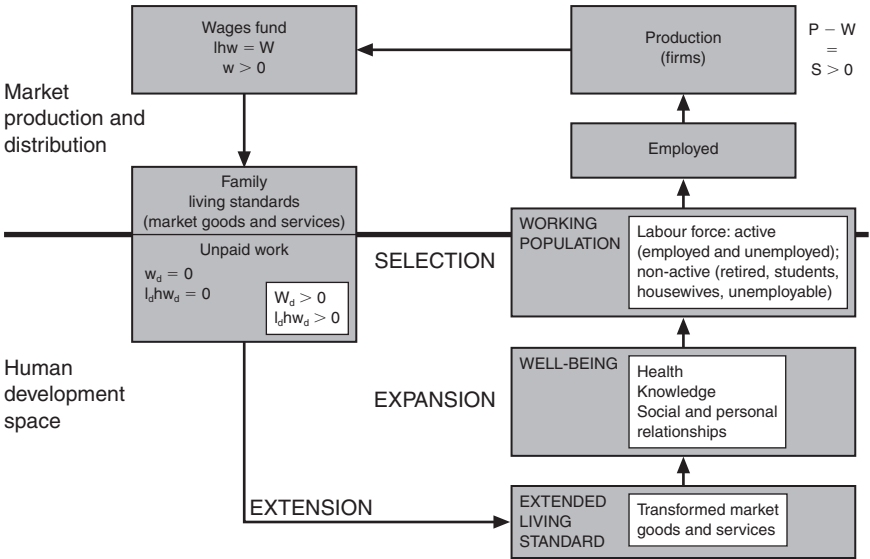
Wages fund
$lhw = W$
$w > 0$

Production
(firms)

$P - W$
$=$
$S > 0$

Market production and distribution

Employed

Family
living standards
(market goods and services)

Unpaid work
$w_d = 0$
$l_dhw_d = 0$

$W_d > 0$
$l_dhw_d > 0$

SELECTION

WORKING POPULATION

Labour force: active (employed and unemployed); non-active (retired, students, housewives, unemployable)

Human development space

WELL-BEING

Health
Knowledge
Social and personal relationships

EXPANSION

EXTENSION

EXTENDED LIVING STANDARD

Transformed market goods and services